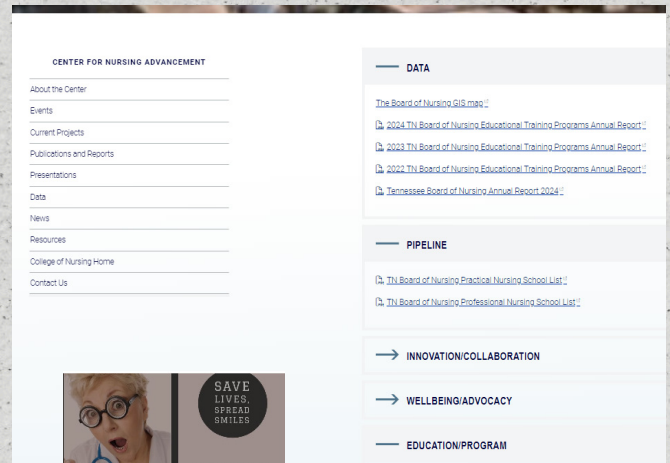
CENTER FOR NURSING ADVANCEMENT

About the Center
Events
Current Projects
Publications and Reports
Presentations
Data
News
Resources
College of Nursing Home
Contact Us

SAVE
LIVES,
SPREAD
SMILES

DATA

The Board of Nursing GIS map
2024 TN Board of Nursing Educational Training Programs Annual Report
2023 TN Board of Nursing Educational Training Programs Annual Report
2022 TN Board of Nursing Educational Training Programs Annual Report
Tennessee Board of Nursing Annual Report 2024

PIPELINE

TN Board of Nursing Practical Nursing School List
TN Board of Nursing Professional Nursing School List

INNOVATION/COLLABORATION

WELLBEING/ADVOCACY

EDUCATION/PROGRAM